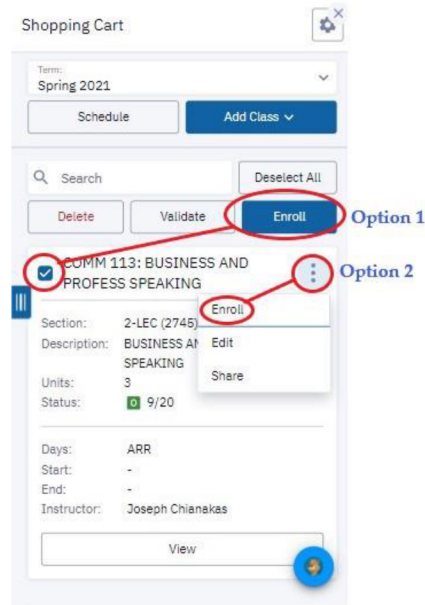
Shopping Cart

Term:
Spring 2021

Schedule

Add Class

Search

Deselect All

Delete

Validate

Enroll

Option 1

COMM 113: BUSINESS AND PROFESS SPEAKING

Option 2

Enroll

Edit

Share

Section: 2-LEC (2745)

Description: BUSINESS AN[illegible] SPEAKING

Units: 3

Status: 9/20

Days: ARR

Start: -

End: -

Instructor: Joseph Chianakas

View